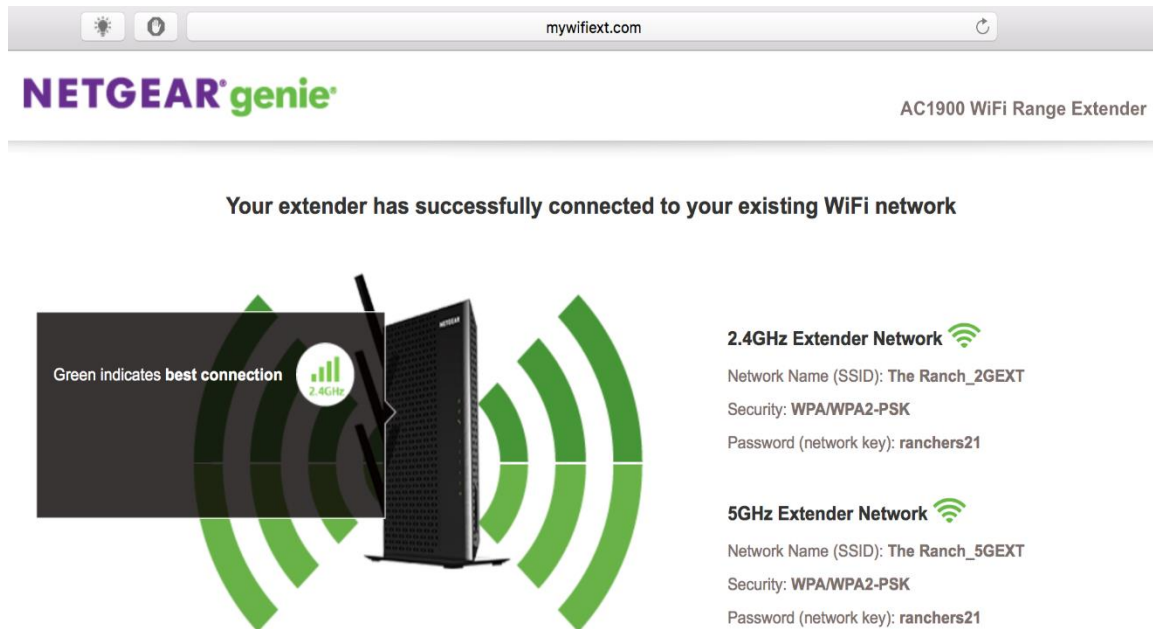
mywifiext.com

NETGEAR genie

AC1900 WiFi Range Extender

Your extender has successfully connected to your existing WiFi network

Green indicates **best connection**

2.4GHz

NETGEAR

2.4GHz Extender Network

Network Name (SSID): The Ranch_2GEXT

Security: WPA/WPA2-PSK

Password (network key): ranchers21

5GHz Extender Network

Network Name (SSID): The Ranch_5GEXT

Security: WPA/WPA2-PSK

Password (network key): ranchers21